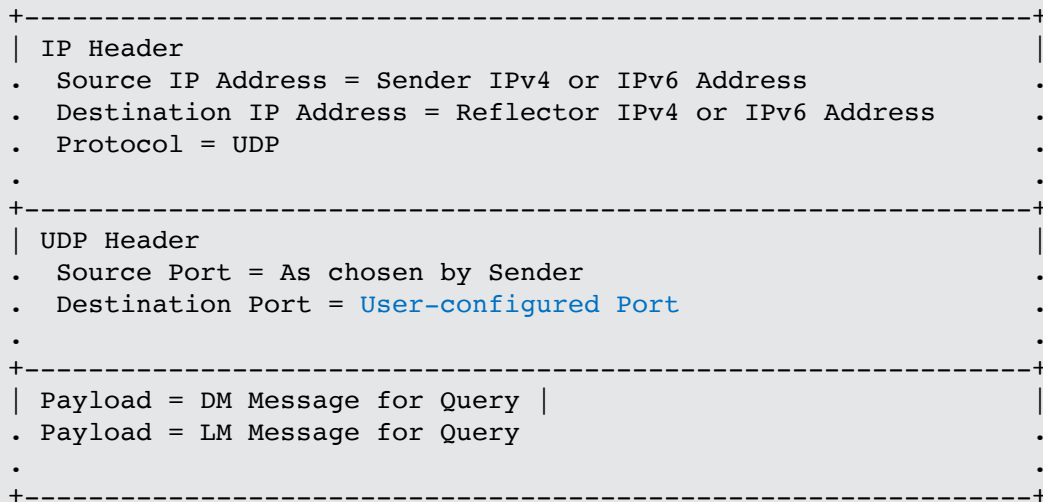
+---------------------------------------------------------------+
| IP Header                                                     |
.  Source IP Address = Sender IPv4 or IPv6 Address              .
.  Destination IP Address = Reflector IPv4 or IPv6 Address      .
.  Protocol = UDP                                               .
.                                                               .
+---------------------------------------------------------------+
| UDP Header                                                    |
.  Source Port = As chosen by Sender                            .
.  Destination Port = User-configured Port                      .
.                                                               .
+---------------------------------------------------------------+
| Payload = DM Message for Query |                              |
. Payload = LM Message for Query                                .
.                                                               .
+---------------------------------------------------------------+